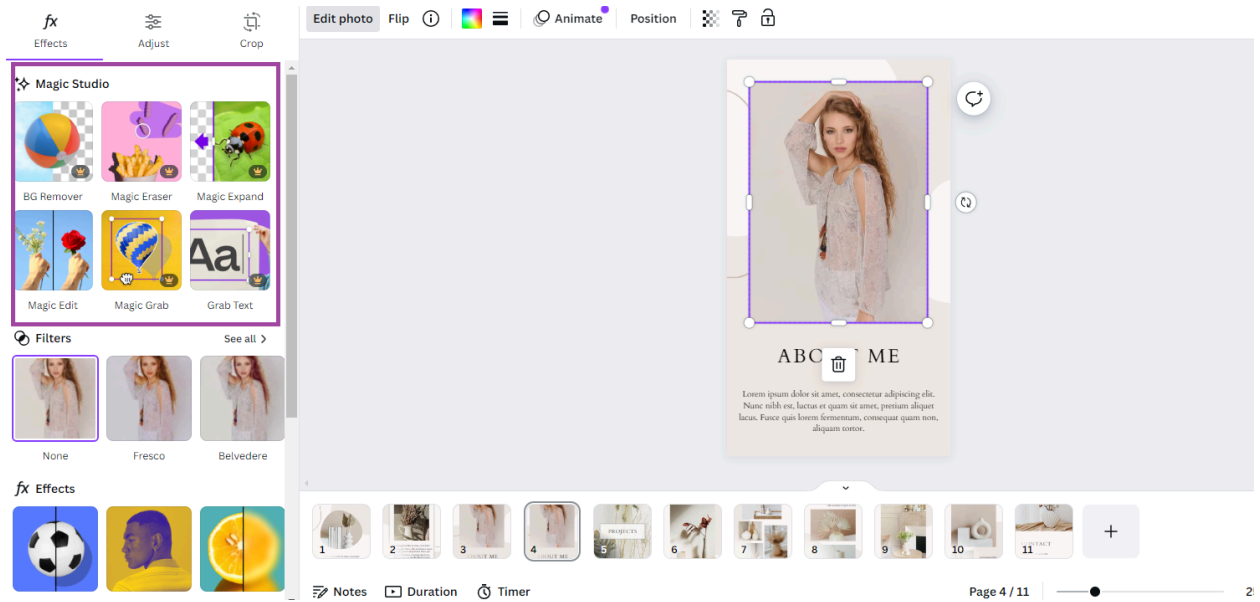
Effects Adjust Crop

Edit photo Flip Animate Position

Magic Studio

BG Remover Magic Eraser Magic Expand

Aa

Magic Edit Magic Grab Grab Text

Filters See all

None Fresco Belvedere

Effects

ABO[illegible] ME

Lorem ipsum dolor sit amet, consectetur adipiscing elit. Nunc nibh est, luctus et quam sit amet, pretium aliquet lacus. Fusce quis lorem fermentum, consequat quam non, aliquam tortor.

1 2 3 4 5 6 7 8 9 10 11

PROJECTS

Notes Duration Timer Page 4 / 11